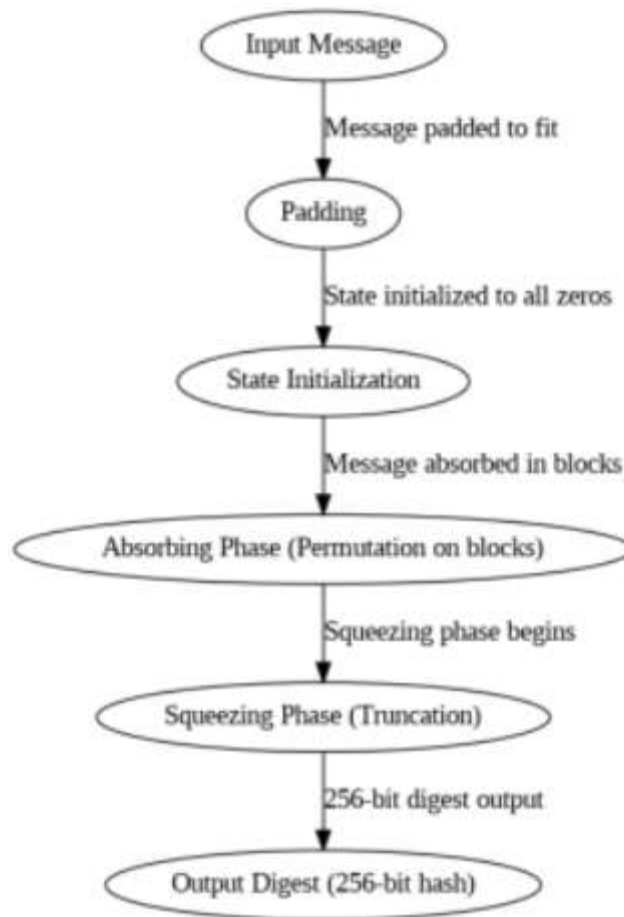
Input Message

Message padded to fit

Padding

State initialized to all zeros

State Initialization

Message absorbed in blocks

Absorbing Phase (Permutation on blocks)

Squeezing phase begins

Squeezing Phase (Truncation)

256-bit digest output

Output Digest (256-bit hash)